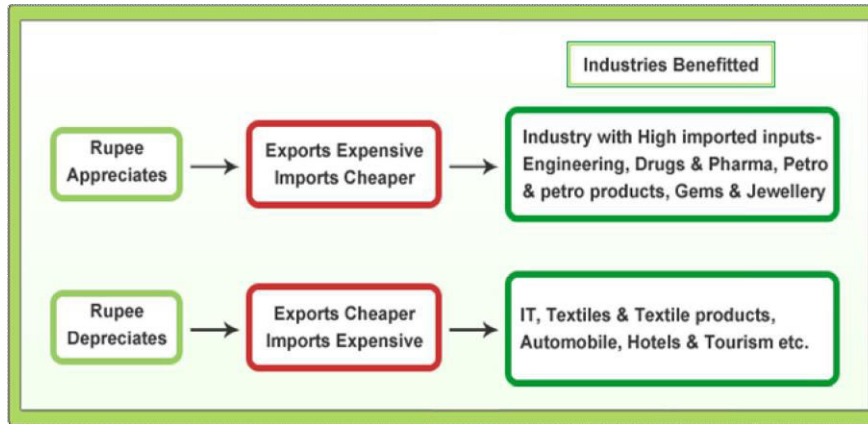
Industries Benefitted

Rupee Appreciates

Exports Expensive Imports Cheaper

Industry with High imported inputs- Engineering, Drugs & Pharma, Petro & petro products, Gems & Jewellery

Rupee Depreciates

Exports Cheaper Imports Expensive

IT, Textiles & Textile products, Automobile, Hotels & Tourism etc.